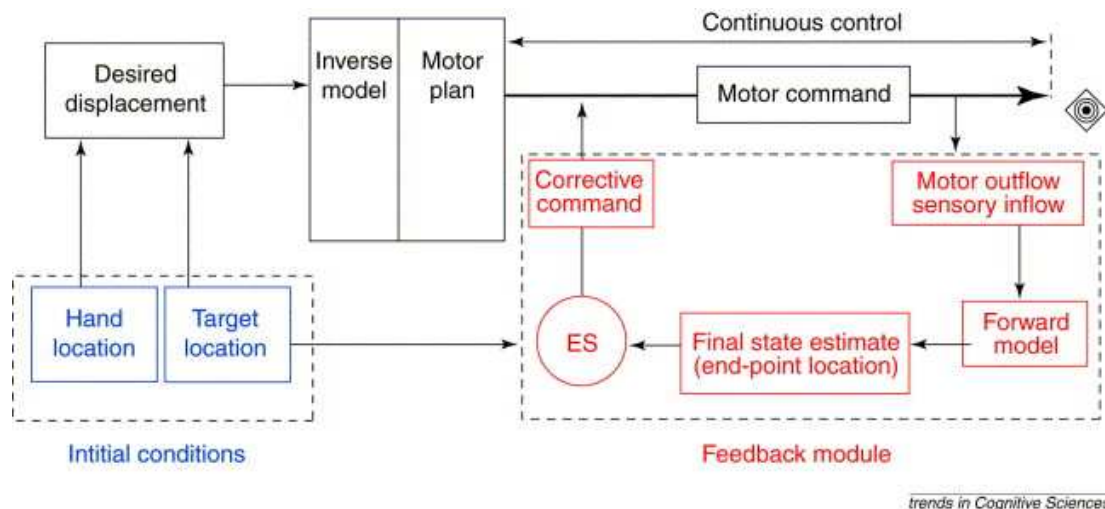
Desired displacement

Inverse model

Motor plan

Continuous control

Motor command

Corrective command

Motor outflow sensory inflow

Hand location

Target location

ES

Final state estimate (end-point location)

Forward model

Intitial conditions

Feedback module

trends in Cognitive Sciences